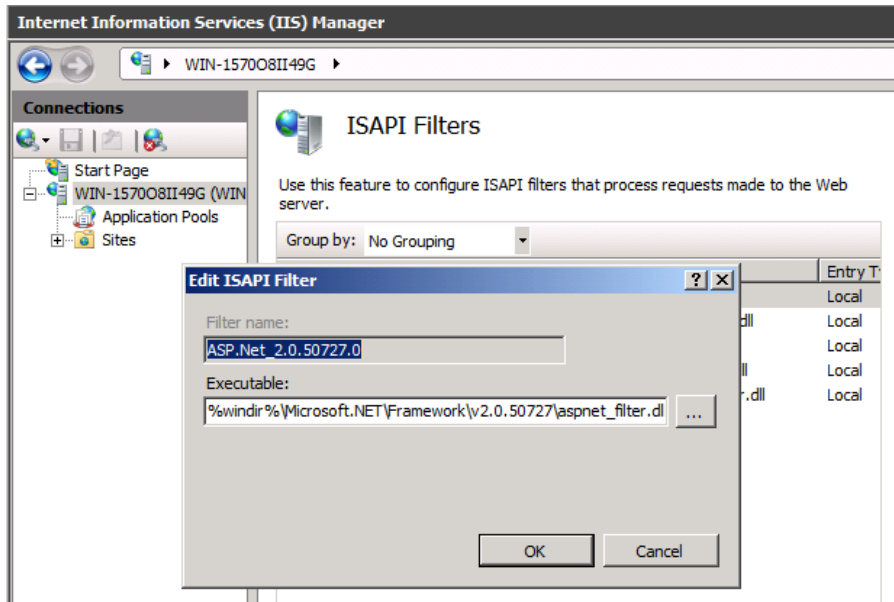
Internet Information Services (IIS) Manager

WIN-1570O8II49G ▶

Connections

Start Page
WIN-1570O8II49G (WIN
Application Pools
Sites

ISAPI Filters

Use this feature to configure ISAPI filters that process requests made to the Web server.

Group by: No Grouping

Entry T
Local
dll Local
Local
ll Local
r.dll Local

Edit ISAPI Filter ? X

Filter name:
ASP.Net_2.0.50727.0

Executable:
%windir%\Microsoft.NET\Framework\v2.0.50727\aspnet_filter.dl ...

OK Cancel